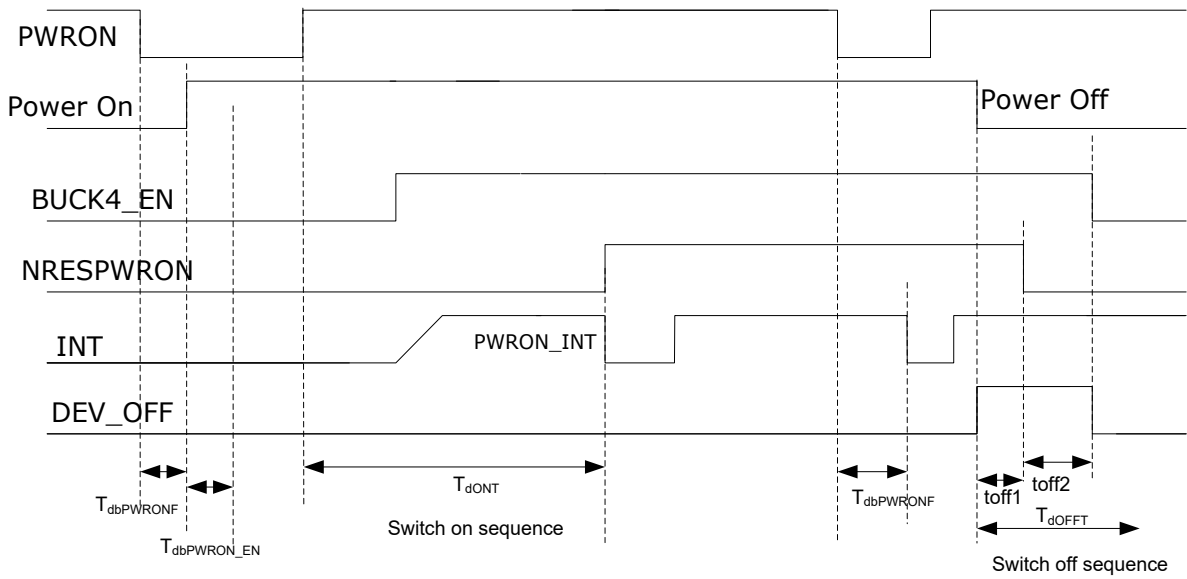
PWRON

Power On

Power Off

BUCK4_EN

NRESPWRON

INT

PWRON_INT

DEV_OFF

$T_{dbPWRONF}$

$T_{dbPWRON\_EN}$

$T_{dONT}$

Switch on sequence

$T_{dbPWRONF}$

toff1

toff2

$T_{dOFFT}$

Switch off sequence